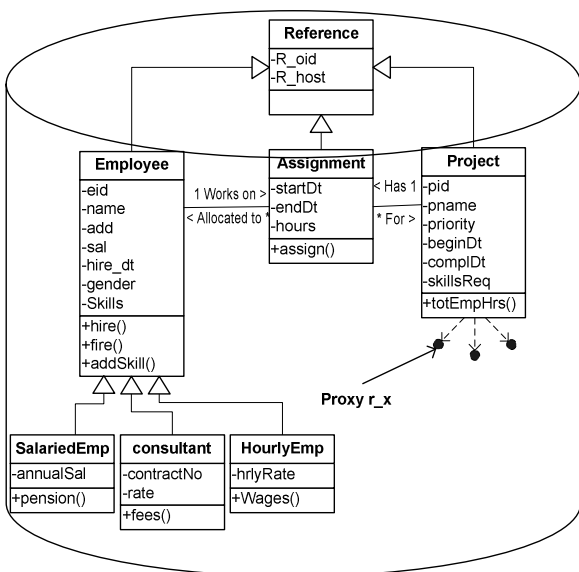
Reference
-R_oid
-R_host

Employee
-eid
-name
-add
-sal
-hire_dt
-gender
-Skills
+hire()
+fire()
+addSkill()

1 Works on >
< Allocated to *

Assignment
-startDt
-endDt
-hours
+assign()

< Has 1
* For >

Project
-pid
-pname
-priority
-beginDt
-complDt
-skillsReq
+totEmpHrs()

Proxy r_x

SalariedEmp
-annualSal
+pension()

consultant
-contractNo
-rate
+fees()

HourlyEmp
-hrlyRate
+Wages()